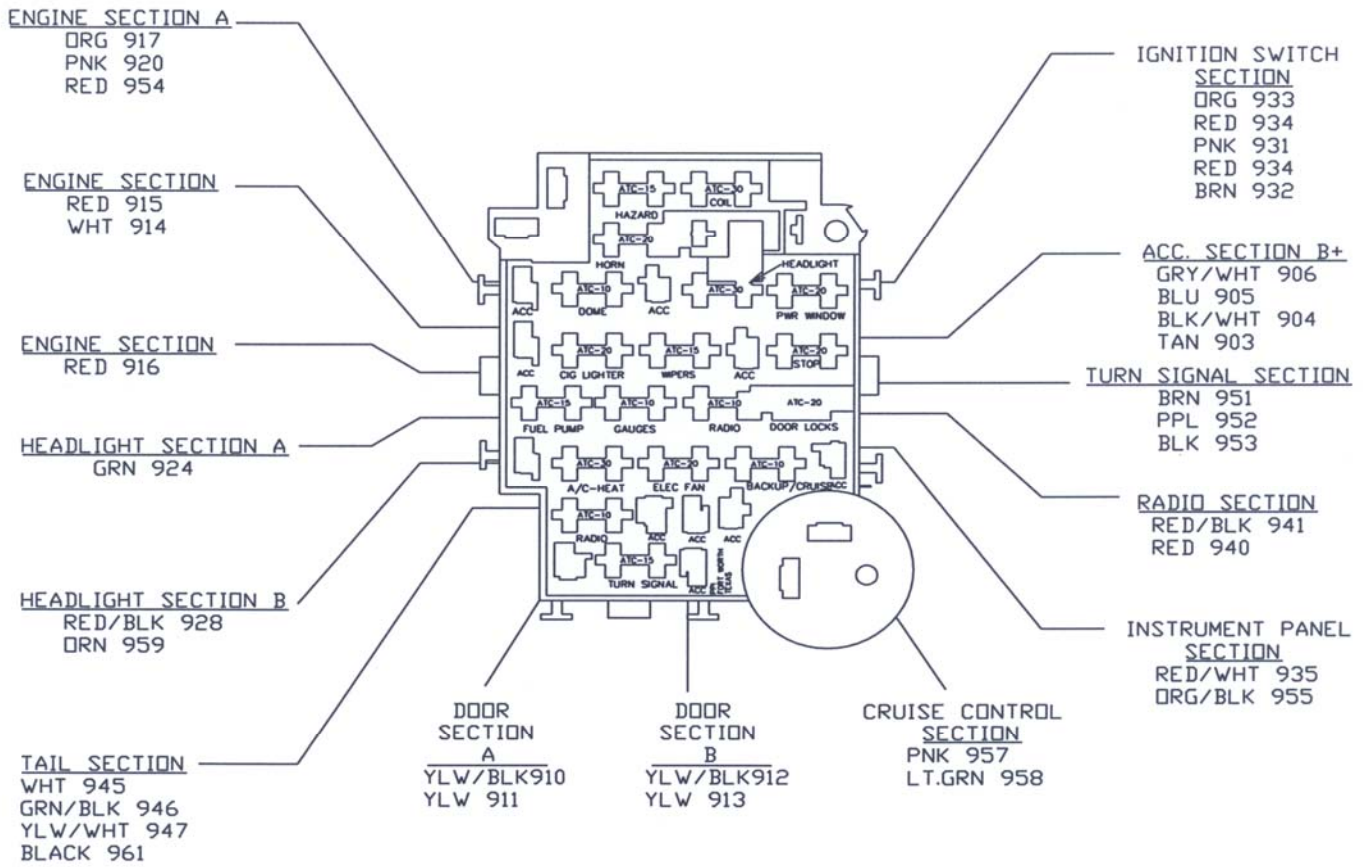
ENGINE SECTION A
ORG 917
PNK 920
RED 954

ENGINE SECTION
RED 915
WHT 914

ENGINE SECTION
RED 916

HEADLIGHT SECTION A
GRN 924

HEADLIGHT SECTION B
RED/BLK 928
ORN 959

TAIL SECTION
WHT 945
GRN/BLK 946
YLW/WHT 947
BLACK 961

ATC-15
ATC-30
HAZARD
COIL
ATC-20
HORN
HEADLIGHT
ACC
ATC-10
DOME
ACC
ATC-30
ATC-30
PWR WINDOW
ACC
ATC-20
CIG LIGHTER
ATC-15
WIPERS
ACC
ATC-20
STOP
ATC-15
FUEL PUMP
ATC-10
GAUGES
ATC-10
RADIO
ATC-20
DOOR LOCKS
ATC-30
A/C-HEAT
ATC-20
ELEC FAN
ATC-10
BACKUP/CRUISE
ACC
ATC-10
RADIO
ACC
ACC
ATC-15
TURN SIGNAL
ACC
FORT WORTH TEXAS

DOOR SECTION A
YLW/BLK910
YLW 911

DOOR SECTION B
YLW/BLK912
YLW 913

CRUISE CONTROL SECTION
PNK 957
LT.GRN 958

IGNITION SWITCH SECTION
ORG 933
RED 934
PNK 931
RED 934
BRN 932

ACC. SECTION B+
GRY/WHT 906
BLU 905
BLK/WHT 904
TAN 903

TURN SIGNAL SECTION
BRN 951
PPL 952
BLK 953

RADIO SECTION
RED/BLK 941
RED 940

INSTRUMENT PANEL SECTION
RED/WHT 935
ORG/BLK 955